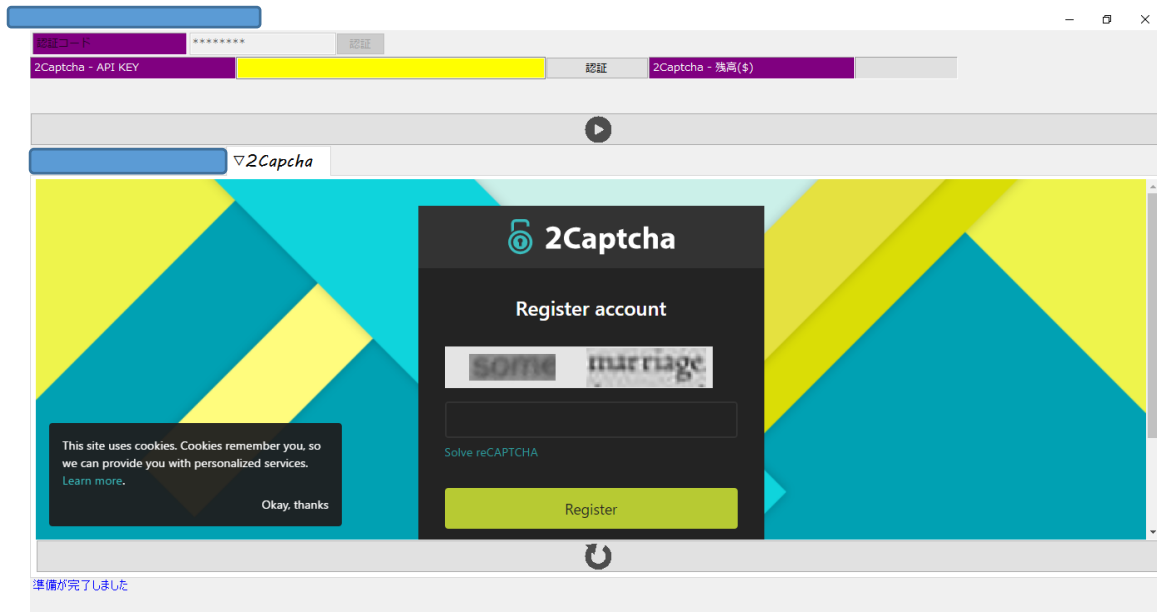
認証コード ******** 認証

2Captcha - API KEY 認証 2Captcha - 残高($)

▽2Capcha

2Captcha

Register account

some marriage

Solve reCAPTCHA

Register

This site uses cookies. Cookies remember you, so we can provide you with personalized services. Learn more.

Okay, thanks

準備が完了しました